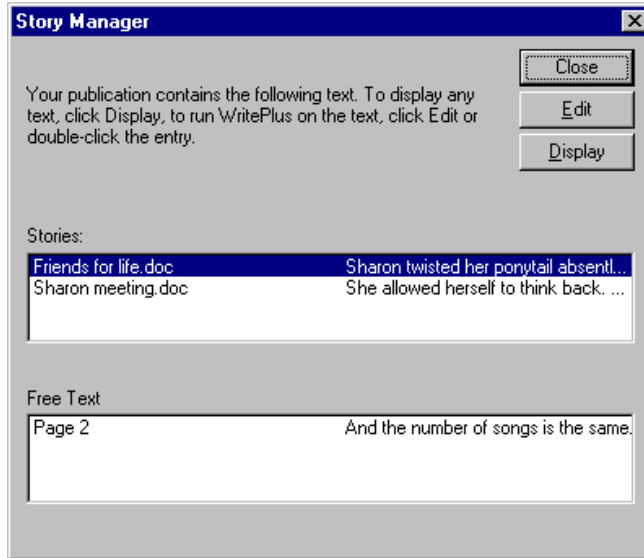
Story Manager

×

Close

Edit

Display

Your publication contains the following text. To display any text, click Display, to run WritePlus on the text, click Edit or double-click the entry.

Stories:

| Friends for life.doc | Sharon twisted her ponytail absentl... |
|---|---|
| Sharon meeting.doc | She allowed herself to think back. ... |

Free Text

| Page 2 | And the number of songs is the same. |
|---|---|